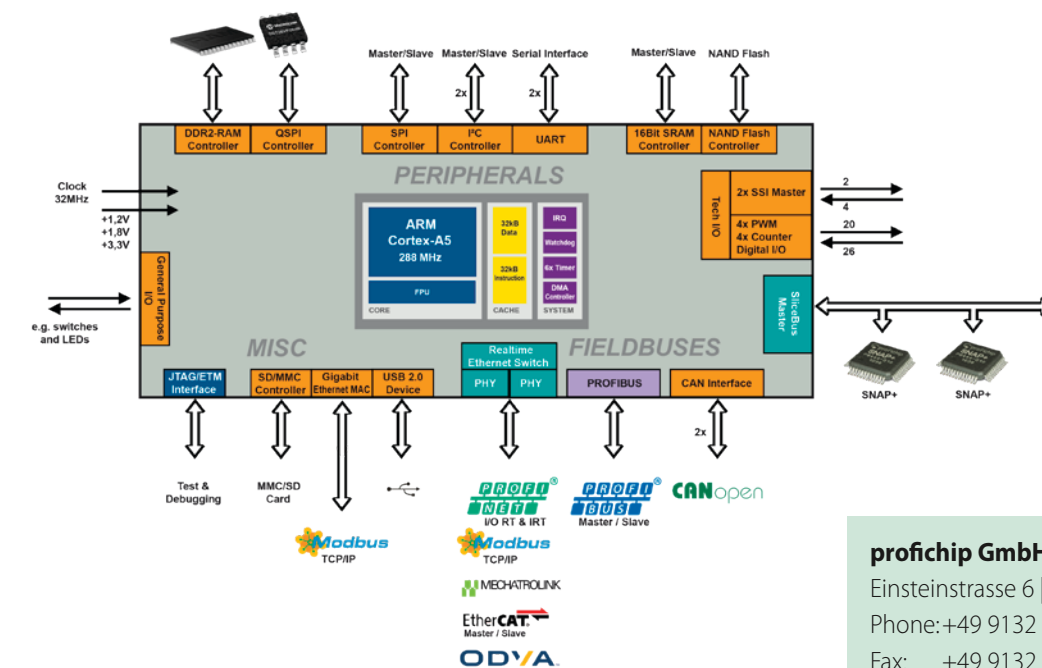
Master/Slave Master/Slave Serial Interface Master/Slave NAND Flash

2x 2x

DDR2-RAM Controller
QSPI Controller
SPI Controller
I²C Controller
UART
16Bit SRAM Controller
NAND Flash Controller

PERIPHERALS

Clock 32MHz

+1,2V
+1,8V
+3,3V

ARM Cortex-A5 288 MHz

FPU

CORE

32kB Data

32kB Instruction

CACHE

IRQ
Watchdog
6x Timer
DMA Controller

SYSTEM

Tech I/O
2x SSI Master
4x PWM
4x Counter
Digital I/O

2
4
20
26

General Purpose I/O

e.g. switches and LEDs

SliceBus Master

MISC

FIELDBUSES

Realtime Ethernet Switch
PHY PHY

JTAG/ETM Interface
SD/MMC Controller
Gigabit Ethernet MAC
USB 2.0 Device
PROFIBUS
CAN Interface

SNAP+ SNAP+

2x

Test & Debugging
MMC/SD Card

PROFI NET
I/O RT & IRT
PROFI BUS
Master / Slave
CANopen

Modbus TCP/IP
Modbus TCP/IP
MECHATROLINK
EtherCAT Master / Slave
ODVA

proficip GmbH
Einsteinstrasse 6
Phone:+49 9132
Fax: +49 9132